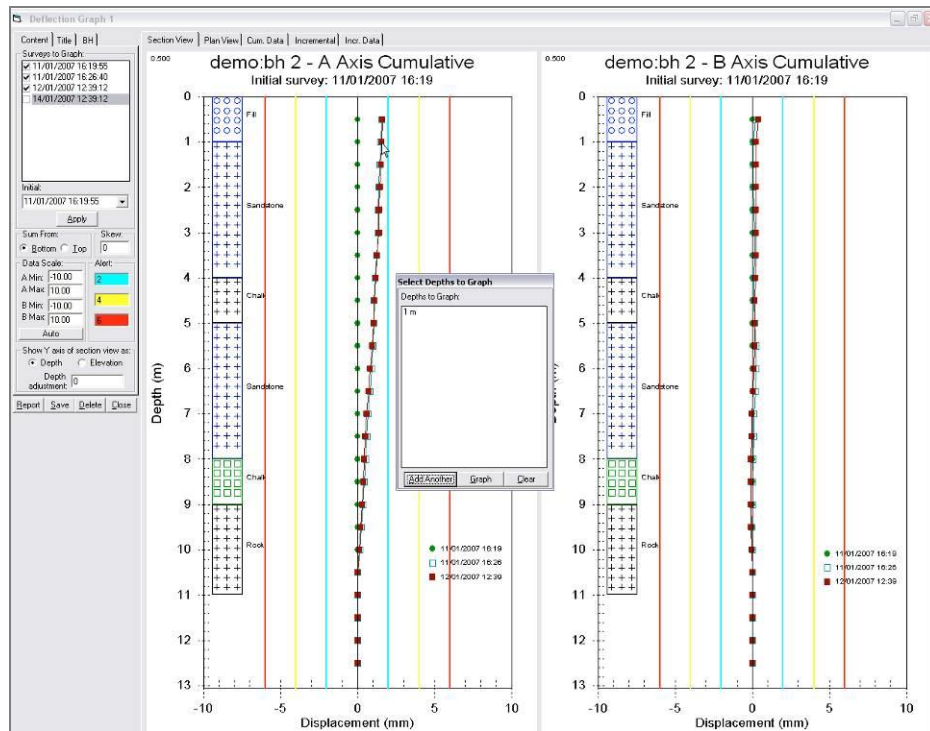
Deflection Graph 1

Content | Title | BH |
Surveys to Graph:
11/01/2007 16:19:55
11/01/2007 16:26:40
12/01/2007 12:39:12
14/01/2007 12:39:12

Initial:
11/01/2007 16:19:55
Apply
Sum From:
Bottom Top
Skew:
0
Data Scale:
A Min: -10.00
A Max: 10.00
B Min: -10.00
B Max: 10.00
Auto
Alert:
2
4
6
Show Y axis of section view as:
Depth Elevation
Depth adjustment: 0
Report Save Delete Close

Section View | Plan View | Cum. Data | Incremental | Incr. Data |

0.500
demo:bh 2 - A Axis Cumulative
Initial survey: 11/01/2007 16:19

Depth (m)
0 1 2 3 4 5 6 7 8 9 10 11 12 13
Fill
Sandstone
Chalk
Sandstone
Chalk
Rock
-10 -5 0 5 10
Displacement (mm)
11/01/2007 16:19
11/01/2007 16:26
12/01/2007 12:39

Select Depths to Graph
Depths to Graph:
1 m
Add Another Graph Clear

0.500
demo:bh 2 - B Axis Cumulative
Initial survey: 11/01/2007 16:19

Depth (m)
0 1 2 3 4 5 6 7 8 9 10 11 12 13
Fill
Sandstone
Chalk
Sandstone
Chalk
Rock
-10 -5 0 5 10
Displacement (mm)
11/01/2007 16:19
11/01/2007 16:26
12/01/2007 12:39